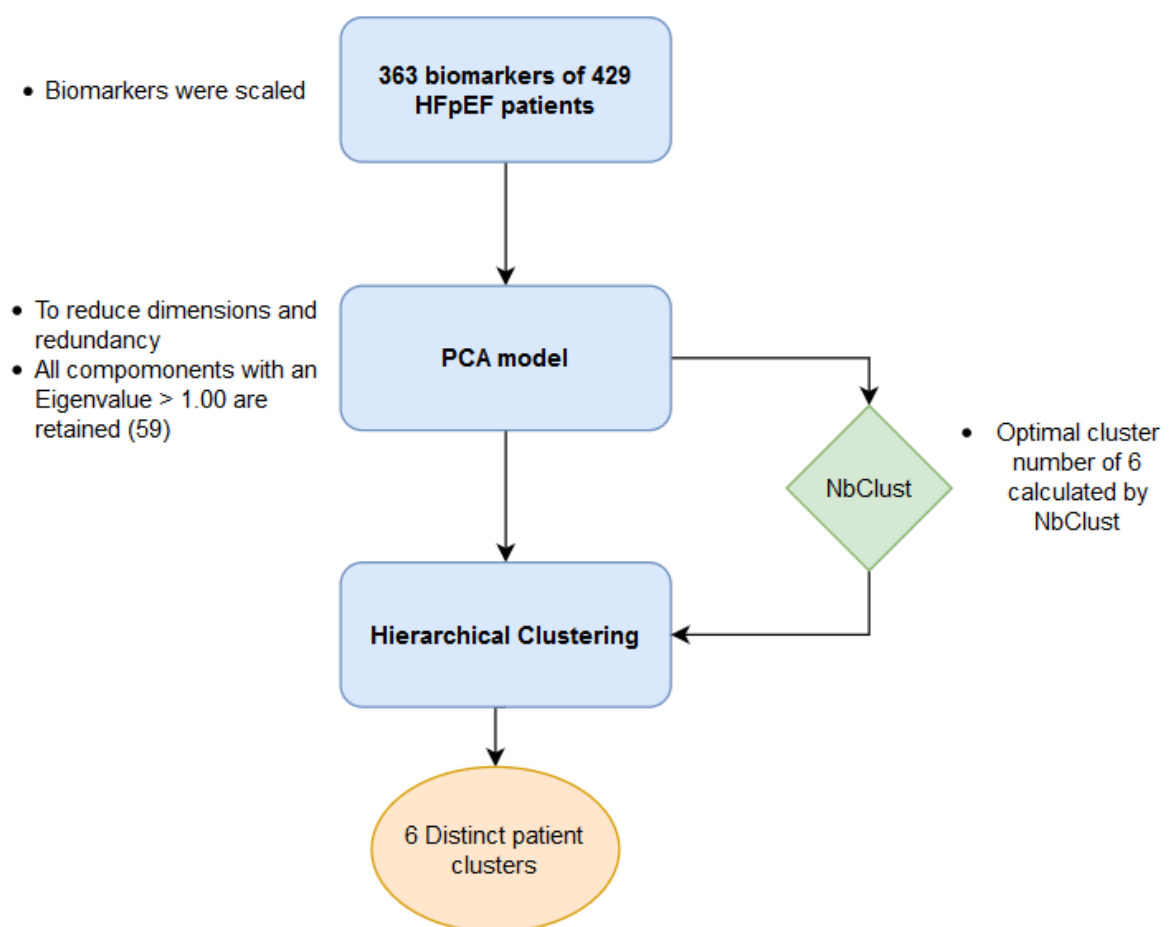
• Biomarkers were scaled

363 biomarkers of 429 HFpEF patients

• To reduce dimensions and redundancy
• All compomonents with an Eigenvalue > 1.00 are retained (59)

PCA model

NbClust

• Optimal cluster number of 6 calculated by NbClust

Hierarchical Clustering

6 Distinct patient clusters